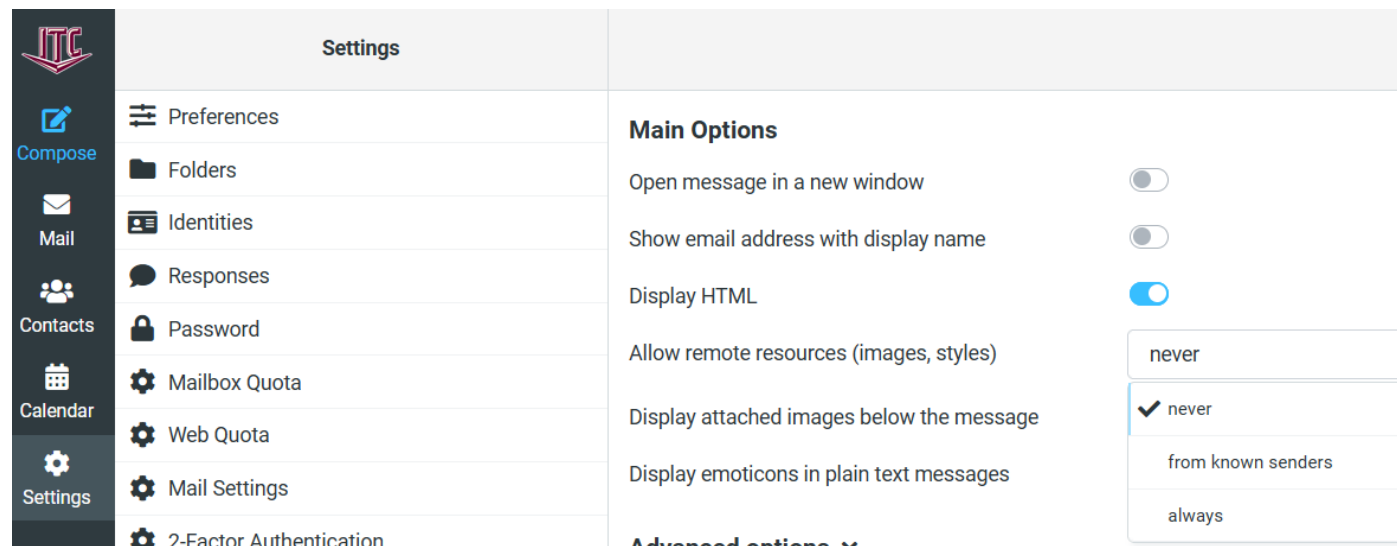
ITC

Compose

Mail

Contacts

Calendar

Settings

Settings

Preferences

Folders

Identities

Responses

Password

Mailbox Quota

Web Quota

Mail Settings

2-Factor Authentication

Main Options

Open message in a new window

Show email address with display name

Display HTML

Allow remote resources (images, styles)

never

Display attached images below the message

never

Display emoticons in plain text messages

from known senders

always

Advanced options